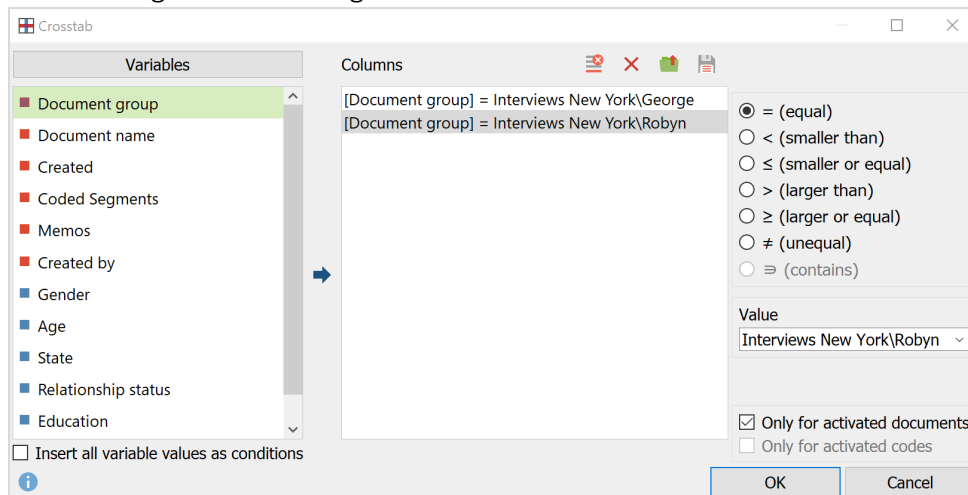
Crosstab

Variables

Document group
Document name
Created
Coded Segments
Memos
Created by
Gender
Age
State
Relationship status
Education

Insert all variable values as conditions

Columns

[Document group] = Interviews New York\George
[Document group] = Interviews New York\Robyn

= (equal)
< (smaller than)
≤ (smaller or equal)
> (larger than)
≥ (larger or equal)
≠ (unequal)
∋ (contains)

Value
Interviews New York\Robyn

Only for activated documents
Only for activated codes

OK
Cancel